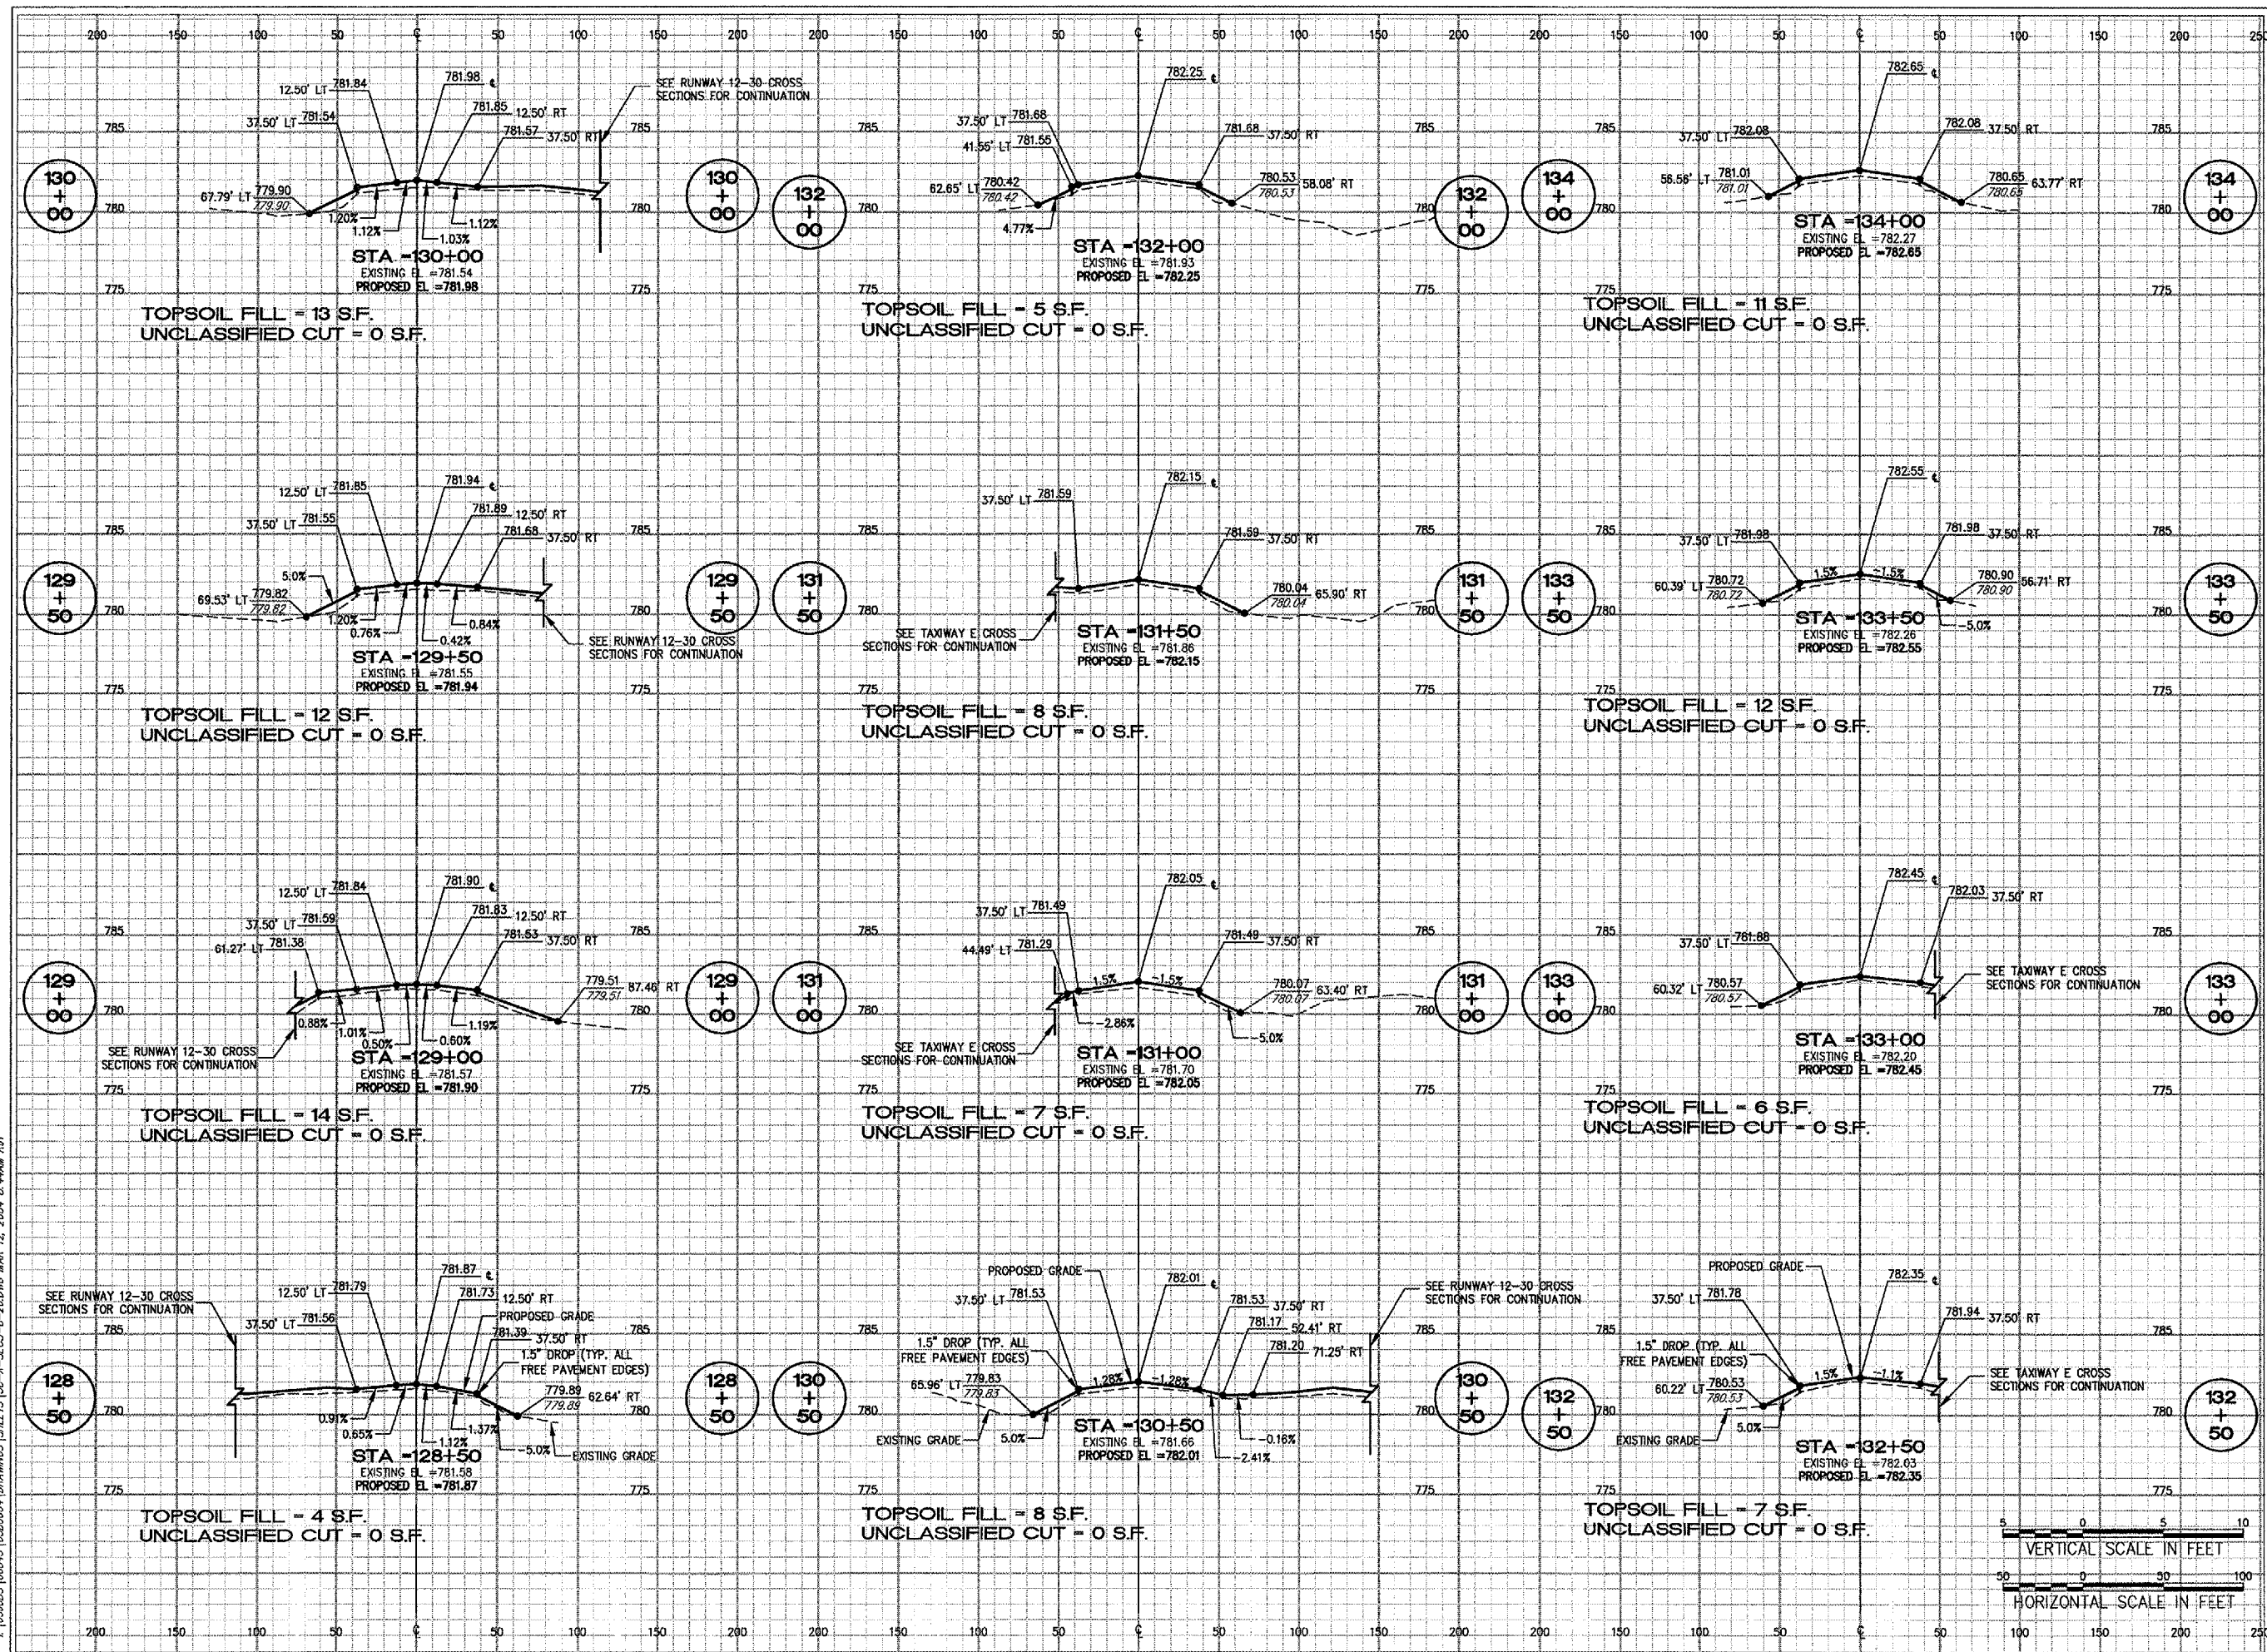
200 150 100 50 ℄ 50 100 150 200 200 150 100 50 ℄ 50 100 150 200 200 150 100 50 ℄ 50 100 150 200 250

12.50' LT 781.84
781.98 ℄
781.85 12.50' RT
37.50' LT 781.54
781.57 37.50' RT
SEE RUNWAY 12-30 CROSS SECTIONS FOR CONTINUATION
785
130 + 00
67.79' LT 779.90
779.90
780
1.20%
1.12%
1.03%
1.12%
STA =130+00
EXISTING EL =781.54
PROPOSED EL =781.98
775
TOPSOIL FILL = 13 S.F.
UNCLASSIFIED CUT = 0 S.F.

130 + 00
132 + 00
782.25 ℄
37.50' LT 781.68
41.55' LT 781.55
781.68 37.50' RT
62.65' LT 780.42
780.42
780.53 58.08' RT
780.53
4.77%
STA =132+00
EXISTING EL =781.93
PROPOSED EL =782.25
TOPSOIL FILL = 5 S.F.
UNCLASSIFIED CUT = 0 S.F.

132 + 00
134 + 00
782.65 ℄
37.50' LT 782.08
782.08 37.50' RT
58.58' LT 781.01
781.01
780.65 63.77' RT
780.65
STA =134+00
EXISTING EL =782.27
PROPOSED EL =782.65
TOPSOIL FILL = 11 S.F.
UNCLASSIFIED CUT = 0 S.F.
134 + 00

12.50' LT 781.85
781.94 ℄
781.89 12.50' RT
37.50' LT 781.55
781.68 37.50' RT
129 + 50
5.0%
69.53' LT 779.82
779.82
1.20%
0.76%
0.42%
0.84%
STA =129+50
EXISTING EL =781.55
PROPOSED EL =781.94
SEE RUNWAY 12-30 CROSS SECTIONS FOR CONTINUATION
TOPSOIL FILL = 12 S.F.
UNCLASSIFIED CUT = 0 S.F.

129 + 50
131 + 50
782.15 ℄
37.50' LT 781.59
781.59 37.50' RT
780.04 65.90' RT
780.04
SEE TAXIWAY E CROSS SECTIONS FOR CONTINUATION
STA =131+50
EXISTING EL =781.86
PROPOSED EL =782.15
TOPSOIL FILL = 8 S.F.
UNCLASSIFIED CUT = 0 S.F.

131 + 50
133 + 50
782.55 ℄
37.50' LT 781.98
781.98 37.50' RT
1.5%
-1.5%
60.39' LT 780.72
780.72
780.90 56.71' RT
780.90
STA =133+50
-5.0%
EXISTING EL =782.26
PROPOSED EL =782.55
TOPSOIL FILL = 12 S.F.
UNCLASSIFIED CUT = 0 S.F.
133 + 50

12.50' LT 781.84
781.90 ℄
781.83 12.50' RT
37.50' LT 781.59
781.53 37.50' RT
61.27' LT 781.38
129 + 00
779.51 87.46' RT
779.51
0.88%
1.01%
0.50%
0.60%
1.19%
SEE RUNWAY 12-30 CROSS SECTIONS FOR CONTINUATION
STA =129+00
EXISTING EL =781.57
PROPOSED EL =781.90
TOPSOIL FILL = 14 S.F.
UNCLASSIFIED CUT = 0 S.F.

129 + 00
131 + 00
782.05 ℄
37.50' LT 781.49
44.49' LT 781.29
781.49 37.50' RT
1.5%
-1.5%
780.07 63.40' RT
780.07
-2.86%
-5.0%
SEE TAXIWAY E CROSS SECTIONS FOR CONTINUATION
STA =131+00
EXISTING EL =781.70
PROPOSED EL =782.05
TOPSOIL FILL = 7 S.F.
UNCLASSIFIED CUT = 0 S.F.

131 + 00
133 + 00
782.45 ℄
782.03 37.50' RT
37.50' LT 781.88
SEE TAXIWAY E CROSS SECTIONS FOR CONTINUATION
60.32' LT 780.57
780.57
STA =133+00
EXISTING EL =782.20
PROPOSED EL =782.45
TOPSOIL FILL = 6 S.F.
UNCLASSIFIED CUT = 0 S.F.
133 + 00

SEE RUNWAY 12-30 CROSS SECTIONS FOR CONTINUATION
12.50' LT 781.79
781.87 ℄
781.73 12.50' RT
PROPOSED GRADE
37.50' LT 781.56
781.39 37.50' RT
1.5" DROP (TYP. ALL FREE PAVEMENT EDGES)
128 + 50
779.89 62.64' RT
779.89
0.91%
0.65%
1.37%
1.12%
-5.0%
EXISTING GRADE
STA =128+50
EXISTING EL =781.58
PROPOSED EL =781.87
TOPSOIL FILL = 4 S.F.
UNCLASSIFIED CUT = 0 S.F.

128 + 50
130 + 50
PROPOSED GRADE
782.01 ℄
37.50' LT 781.53
781.53 37.50' RT
781.17 52.41' RT
781.20 71.25' RT
SEE RUNWAY 12-30 CROSS SECTIONS FOR CONTINUATION
1.5" DROP (TYP. ALL FREE PAVEMENT EDGES)
1.28%
-1.28%
65.96' LT 779.83
779.83
EXISTING GRADE
5.0%
STA =130+50
EXISTING EL =781.66
PROPOSED EL =782.01
-0.16%
-2.41%
TOPSOIL FILL = 8 S.F.
UNCLASSIFIED CUT = 0 S.F.

130 + 50
132 + 50
PROPOSED GRADE
782.35 ℄
37.50' LT 781.78
781.94 37.50' RT
1.5" DROP (TYP. ALL FREE PAVEMENT EDGES)
1.5%
-1.1%
SEE TAXIWAY E CROSS SECTIONS FOR CONTINUATION
60.22' LT 780.53
780.53
EXISTING GRADE
5.0%
STA =132+50
EXISTING EL =782.03
PROPOSED EL =782.35
TOPSOIL FILL = 7 S.F.
UNCLASSIFIED CUT = 0 S.F.
132 + 50

5 0 5 10
VERTICAL SCALE IN FEET
50 0 50 100
HORIZONTAL SCALE IN FEET

200 150 100 50 ℄ 50 100 150 200 200 150 100 50 ℄ 50 100 150 200 150 100 50 ℄ 50 100 150 200 250